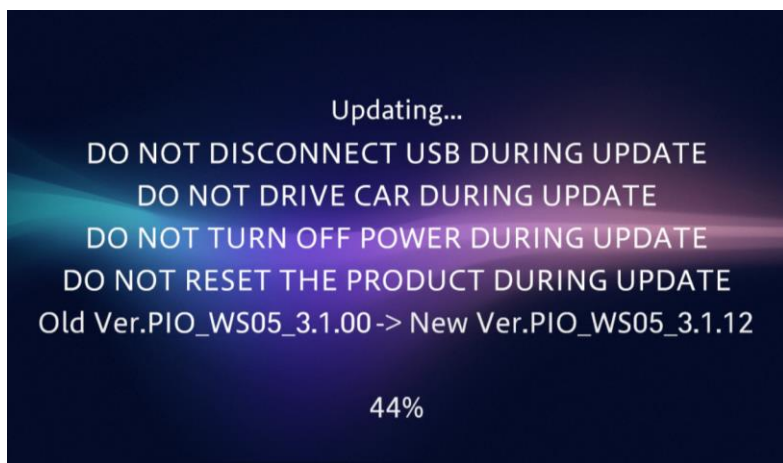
Updating...
DO NOT DISCONNECT USB DURING UPDATE
DO NOT DRIVE CAR DURING UPDATE
DO NOT TURN OFF POWER DURING UPDATE
DO NOT RESET THE PRODUCT DURING UPDATE
Old Ver.PIO_WS05_3.1.00 -> New Ver.PIO_WS05_3.1.12

44%